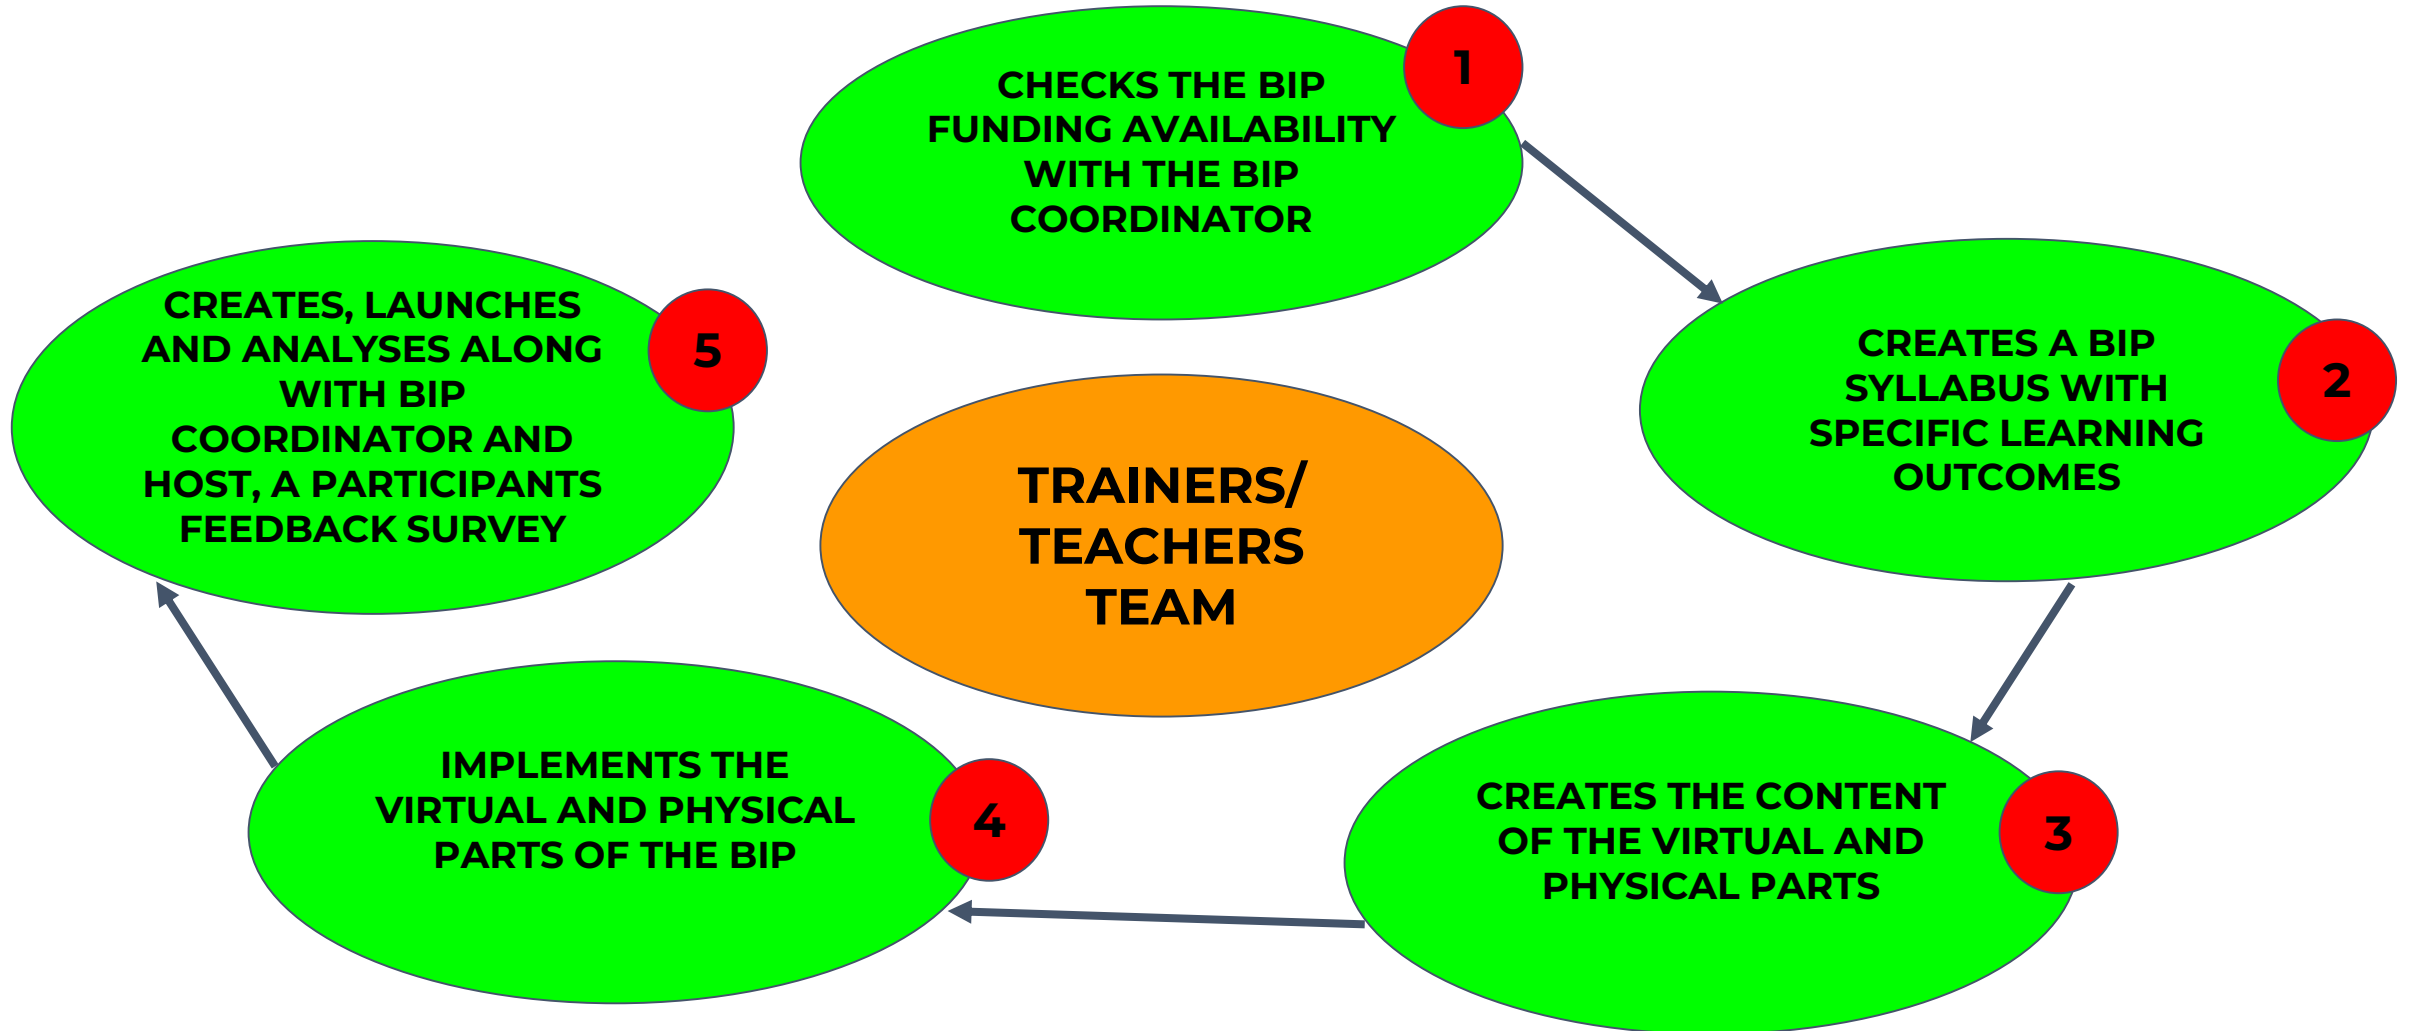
CHECKS THE BIP FUNDING AVAILABILITY WITH THE BIP COORDINATOR

1

CREATES, LAUNCHES AND ANALYSES ALONG WITH BIP COORDINATOR AND HOST, A PARTICIPANTS FEEDBACK SURVEY

5

CREATES A BIP SYLLABUS WITH SPECIFIC LEARNING OUTCOMES

2

TRAINERS/ TEACHERS TEAM

IMPLEMENTS THE VIRTUAL AND PHYSICAL PARTS OF THE BIP

4

CREATES THE CONTENT OF THE VIRTUAL AND PHYSICAL PARTS

3